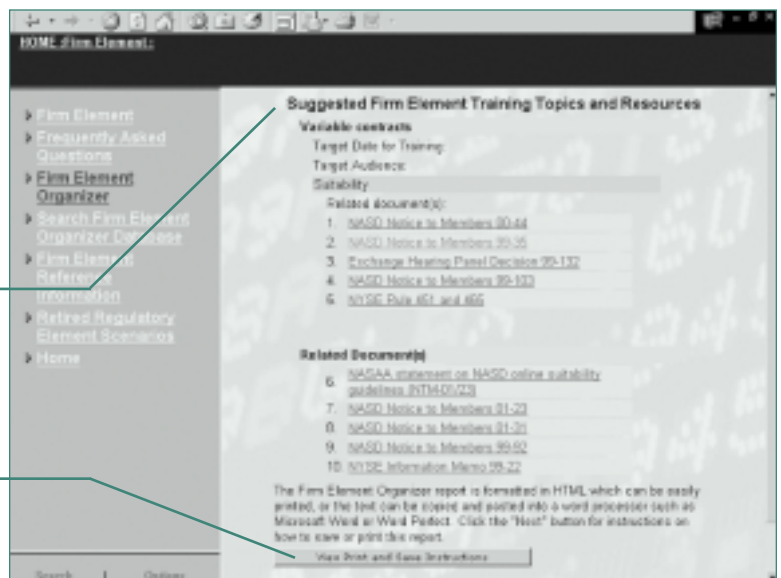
HOME :Firm Element:

Firm Element
Frequently Asked Questions
Firm Element Organizer
Search Firm Element Organizer Database
Firm Element Reference Information
Retired Regulatory Element Scenarios
Home

Suggested Firm Element Training Topics and Resources

Variable contracts
Target Date for Training:
Target Audience:
Suitability
Related document(s):
1. NASD Notice to Members 00-44
2. NASD Notice to Members 99-35
3. Exchange Hearing Panel Decision 99-132
4. NASD Notice to Members 99-103
5. NYSE Rule 451 and 465

Related Document(s)
6. NASAA statement on NASD online suitability guidelines (NTM-01/23)
7. NASD Notice to Members 01-23
8. NASD Notice to Members 01-31
9. NASD Notice to Members 99-92
10. NYSE Information Memo 99-22

The Firm Element Organizer report is formatted in HTML which can be easily printed, or the text can be copied and pasted into a word processor such as Microsoft Word or Word Perfect. Click the "Next" button for instructions on how to save or print this report.

View Print and Save Instructions

Search | Options